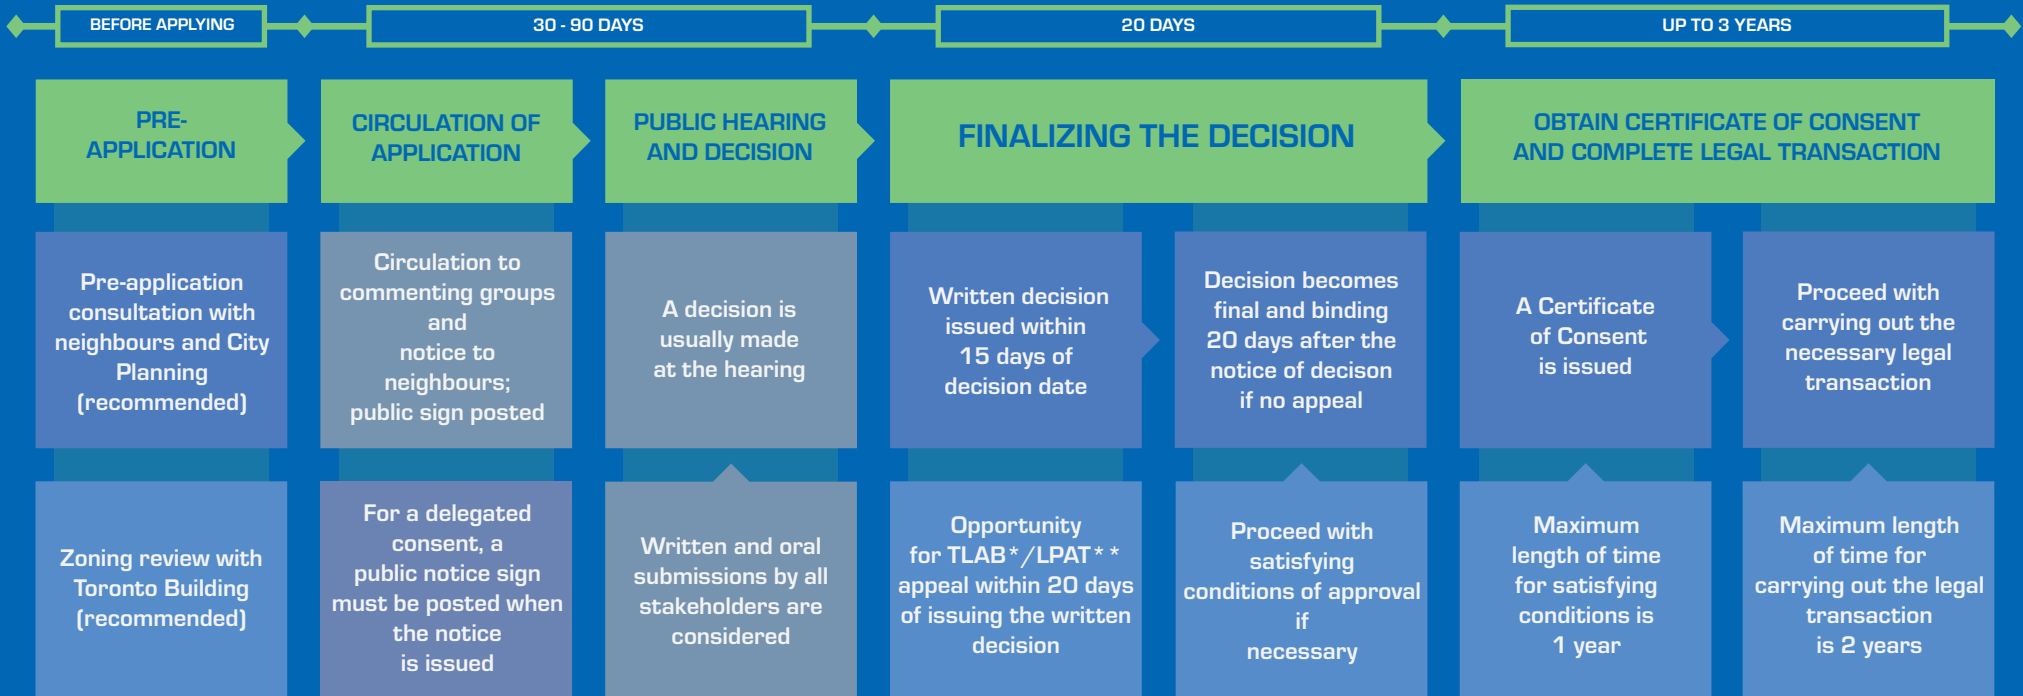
BEFORE APPLYING

30 - 90 DAYS

20 DAYS

UP TO 3 YEARS

PRE-APPLICATION

CIRCULATION OF APPLICATION

PUBLIC HEARING AND DECISION

FINALIZING THE DECISION

OBTAIN CERTIFICATE OF CONSENT AND COMPLETE LEGAL TRANSACTION

Pre-application consultation with neighbours and City Planning (recommended)

Circulation to commenting groups and notice to neighbours; public sign posted

A decision is usually made at the hearing

Written decision issued within 15 days of decision date

Decision becomes final and binding 20 days after the notice of decison if no appeal

A Certificate of Consent is issued

Proceed with carrying out the necessary legal transaction

Zoning review with Toronto Building (recommended)

For a delegated consent, a public notice sign must be posted when the notice is issued

Written and oral submissions by all stakeholders are considered

Opportunity for TLAB*/LPAT** appeal within 20 days of issuing the written decision

Proceed with satisfying conditions of approval if necessary

Maximum length of time for satisfying conditions is 1 year

Maximum length of time for carrying out the legal transaction is 2 years